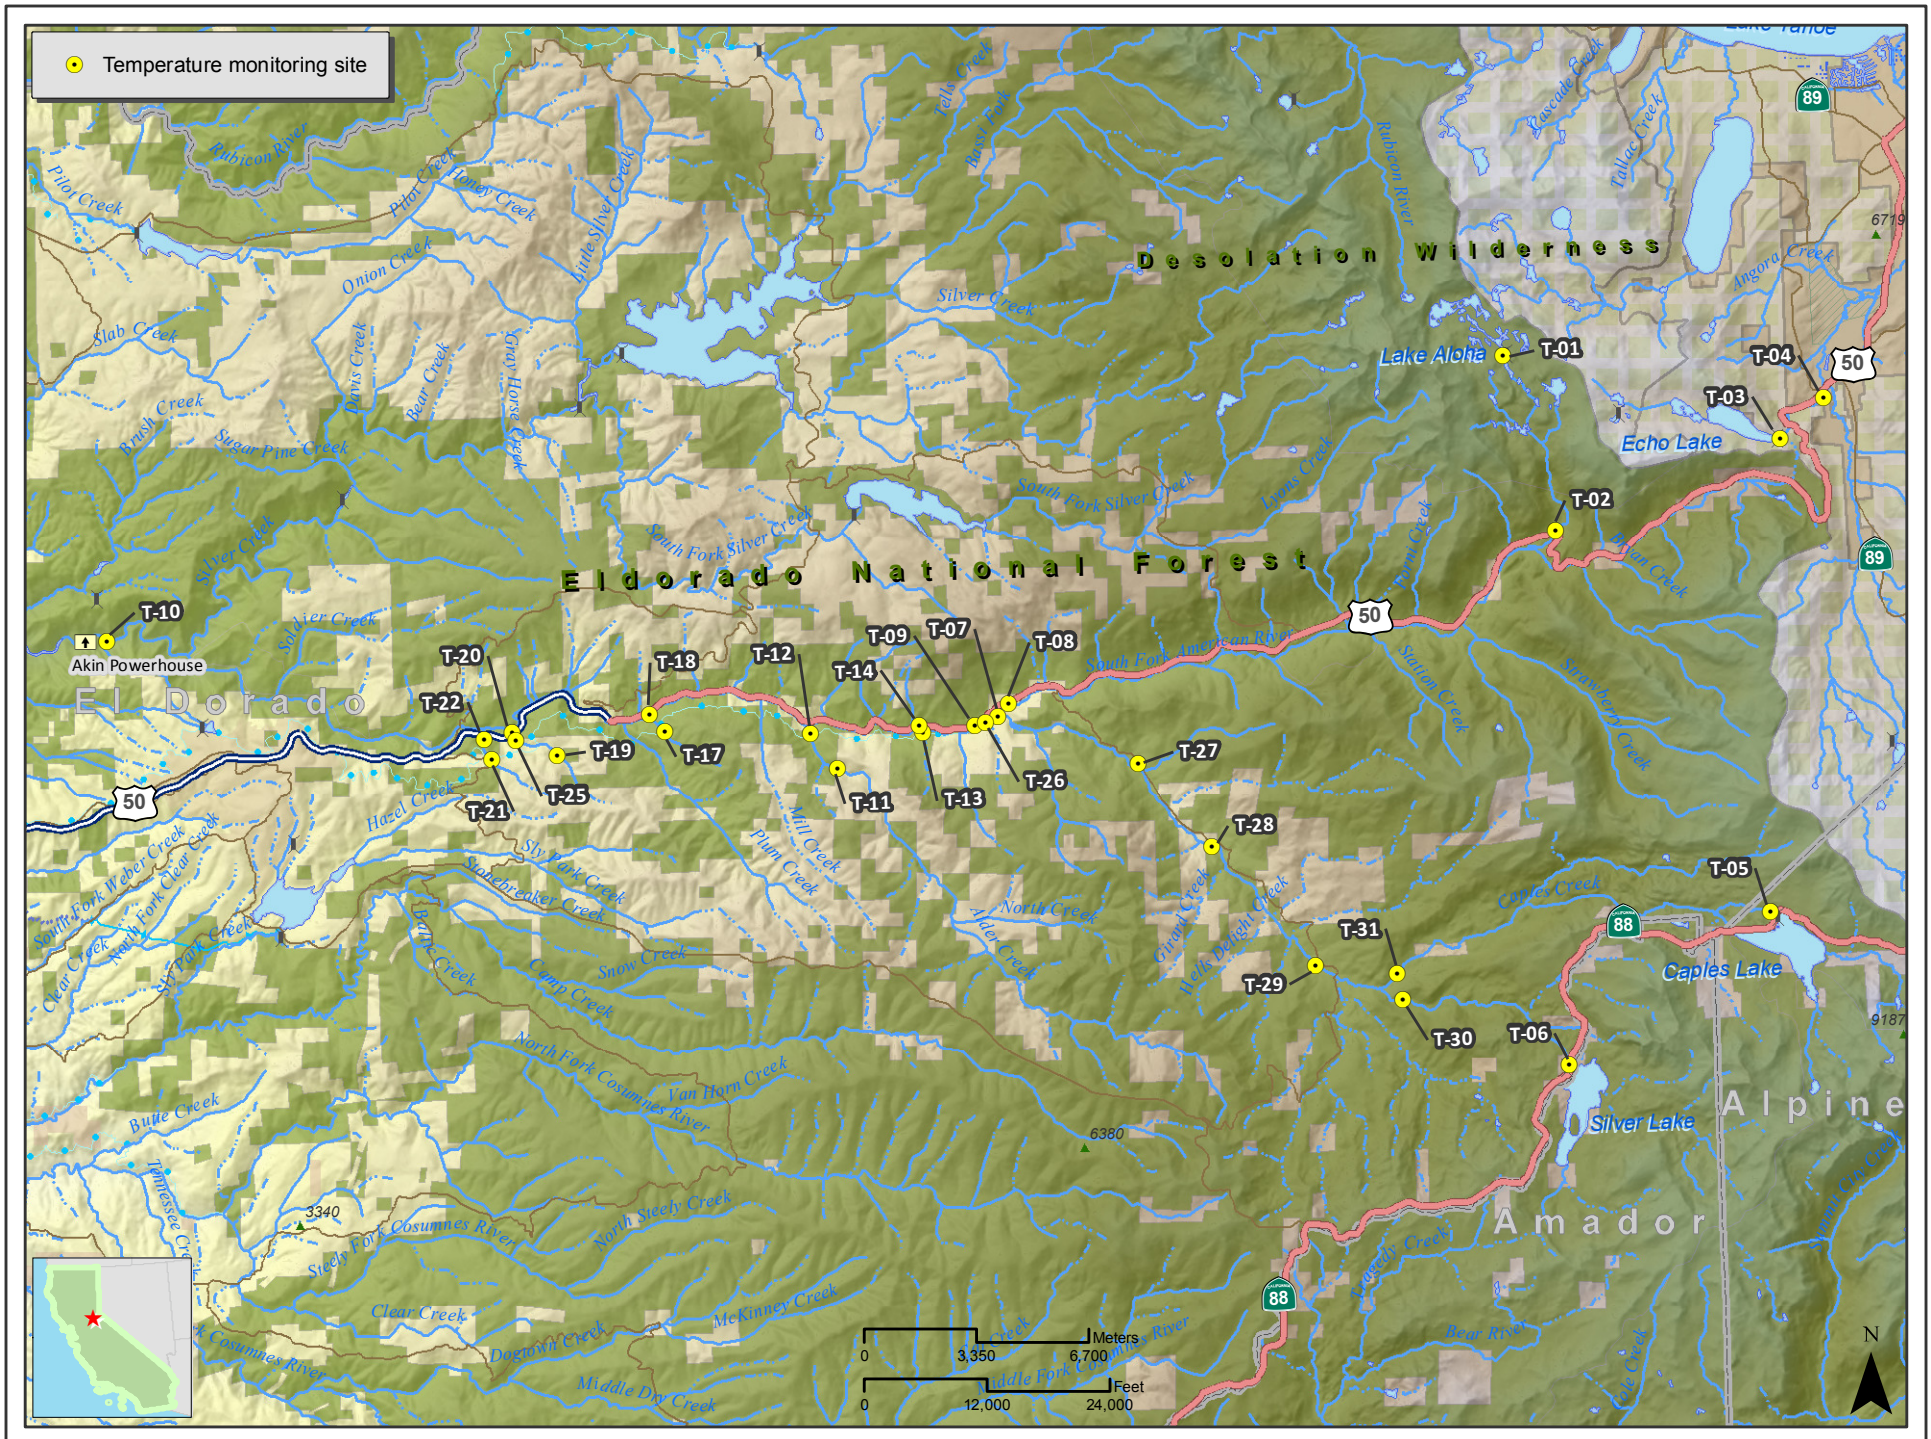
Temperature monitoring site

Lake Tahoe

89

Rubicon River

Pilot Creek

Pilot Creek

Honey Creek

Little Silver Creek

Bassi Fork

Jerrett Creek

Rubicon River

Cascade Creek

Tallac Creek

6719

Desolation Wilderness

Onion Creek

Slab Creek

Silver Creek

Angora Creek

Lake Aloha

T-01

T-04

50

Gray Horse Creek

Bear Creek

Brush Creek

Sugar Pine Creek

Davis Creek

T-03

Echo Lake

South Fork Silver Creek

Lyons Creek

T-02

Silver Creek

South Fork Silver Creek

Pyramid Creek

Sayles Creek

89

Eldorado National Forest

T-10

Soldier Creek

Akin Powerhouse

50

T-20

T-18

T-12

T-09

T-07

T-08

South Fork American River

Station Creek

Strawberry Creek

El Dorado

T-22

T-14

T-19

T-17

T-27

50

T-25

T-21

T-11

T-13

T-26

Hazel Creek

Mill Creek

Plum Creek

T-28

Sly Park Creek

South Fork Weber Creek

North Fork Clear Creek

Stonebreaker Creek

North Creek

Alder Creek

Girard Creek

Hells Delight Creek

Caples Creek

T-05

88

T-31

Clear Creek

Sly Park Creek

Bark Creek

Camp Creek

Snow Creek

Caples Lake

T-29

T-30

North Fork Cosumnes River

Van Horn Creek

T-06

9187

Butte Creek

6380

Silver Lake

Alpine

Tennessee Creek

3340

Steely Fork Cosumnes River

North Steely Creek

Amador

Clear Creek

McKinney Creek

88

Cosumnes River

Dogtown Creek

Middle Dry Creek

Middle Fork Cosumnes River

Meters

0 3,350 6,700

Feet

0 12,000 24,000

Bear River

Cole Creek

N